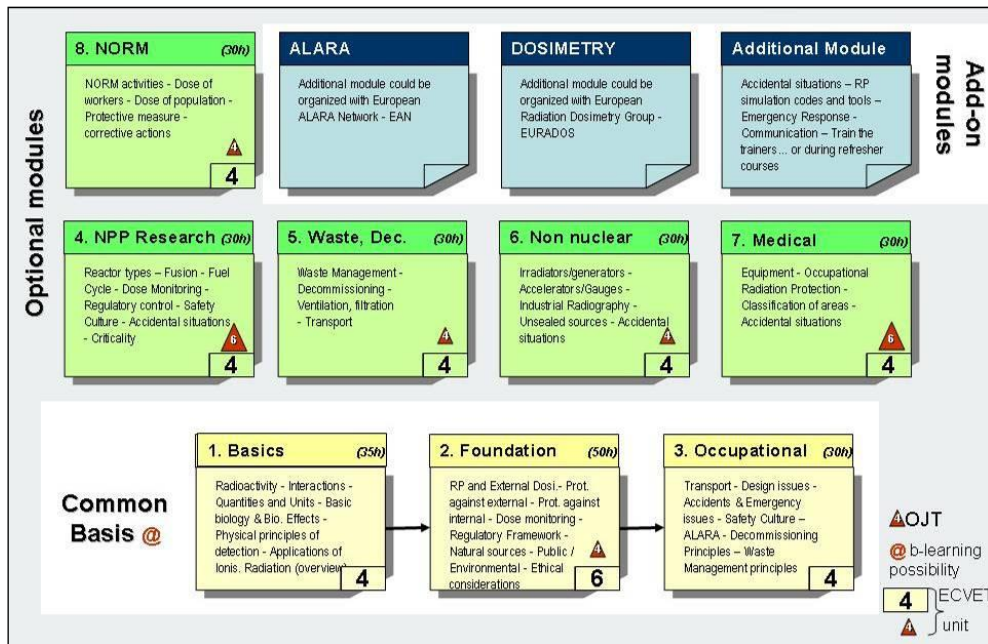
Optional modules

8. NORM (30h)
NORM activities - Dose of workers - Dose of population - Protective measure - corrective actions
4
4

ALARA
Additional module could be organized with European ALARA Network - EAN

DOSIMETRY
Additional module could be organized with European Radiation Dosimetry Group - EURADOS

Additional Module
Accidental situations – RP simulation codes and tools – Emergency Response - Communication – Train the trainers ... or during refresher courses

Add-on modules

4. NPP Research (30h)
Reactor types – Fusion - Fuel Cycle - Dose Monitoring - Regulatory control - Safety Culture - Accidental situations - Criticality
6
4

5. Waste, Dec. (30h)
Waste Management - Decommissioning - Ventilation, filtration - Transport
4
4

6. Non nuclear (30h)
Irradiators/generators - Accelerators/Gauges - Industrial Radiography - Unsealed sources - Accidental situations
4
4

7. Medical (30h)
Equipment - Occupational Radiation Protection - Classification of areas - Accidental situations
6
4

Common Basis @

1. Basics (35h)
Radioactivity - Interactions - Quantities and Units - Basic biology & Bio. Effects - Physical principles of detection - Applications of Ionis. Radiation (overview)
4

2. Foundation (50h)
RP and External Dosi.- Prot. against external - Prot. against internal - Dose monitoring - Regulatory Framework - Natural sources - Public / Environmental - Ethical considerations
4
6

3. Occupational (30h)
Transport - Design issues - Accidents & Emergency issues - Safety Culture – ALARA - Decommissioning Principles – Waste Management principles
4

OJT
@ b-learning possibility
4 ECVET unit